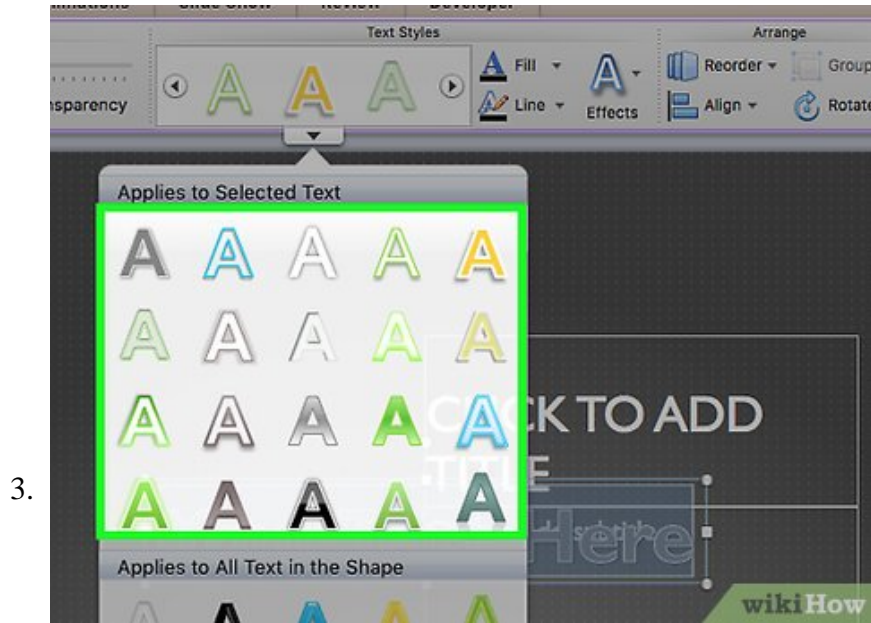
3.

Text Styles

Arrange

nsparency

Fill

Line

Effects

Reorder

Align

Group

Rotate

Applies to Selected Text

A A A A A
A A A A A
A A A A A
A A A A A

CK TO ADD TITLE

Here

Applies to All Text in the Shape

wikiHow